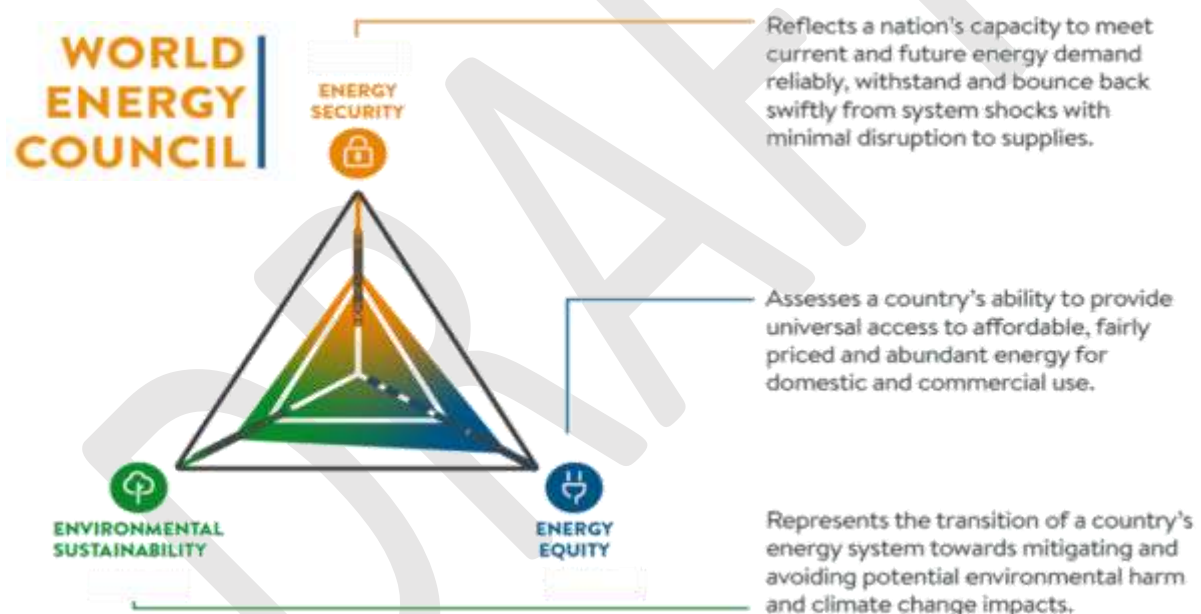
WORLD ENERGY COUNCIL

ENERGY SECURITY

Reflects a nation's capacity to meet current and future energy demand reliably, withstand and bounce back swiftly from system shocks with minimal disruption to supplies.

Assesses a country's ability to provide universal access to affordable, fairly priced and abundant energy for domestic and commercial use.

ENVIRONMENTAL SUSTAINABILITY

ENERGY EQUITY

Represents the transition of a country's energy system towards mitigating and avoiding potential environmental harm and climate change impacts.

DRAFT